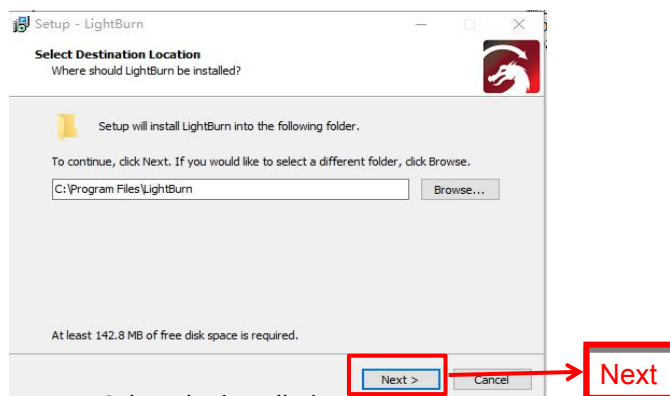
Setup - LightBurn

Select Destination Location
Where should LightBurn be installed?

Setup will install LightBurn into the following folder.

To continue, click Next. If you would like to select a different folder, click Browse.

C:\Program Files\LightBurn

Browse...

At least 142.8 MB of free disk space is required.

Next >

Cancel

Next

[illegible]